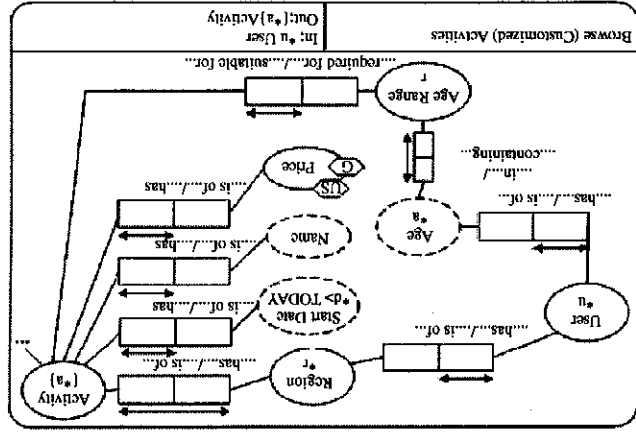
Browse (Customized) Activities

In: $*_u$ User
Out: $\{*_a\}$ Activity

User $*_u$

...has.../...is of...

Age $*_a$

...has.../...is of...

.../...in...
...containing...

Age Range $r$

...required for.../...suitable for...

Region $*_r$

...has.../...is of...

Start Date $*_d$> TODAY

...is of.../...has

Name

...is of.../...has

Price
US
G

...is of.../...has

Activity $\{*_a\}$

***